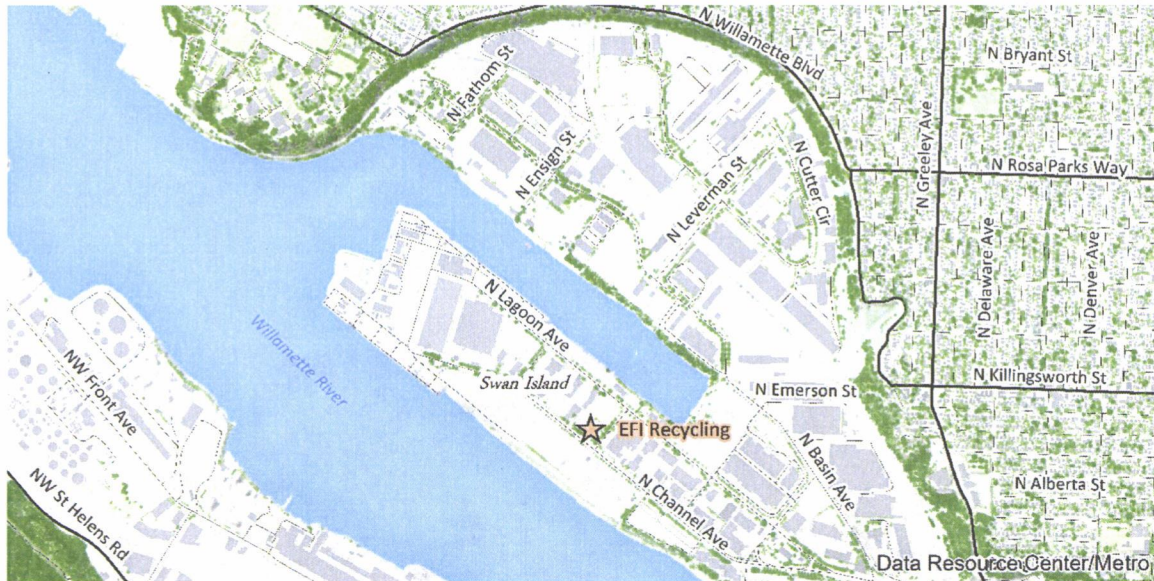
N Willamette Blvd
N Bryant St
N Fathom St
N Ensign St
N Cutter Cir
N Leverman St
N Rosa Parks Way
N Greeley Ave
N Delaware Ave
N Denver Ave
N Lagoon Ave
Willamette River
NW Front Ave
Swan Island
N Emerson St
N Killingsworth St
EFI Recycling
N Basin Ave
N Alberta St
N Channel Ave
NW St Helens Rd
Data Resource Center/Metro